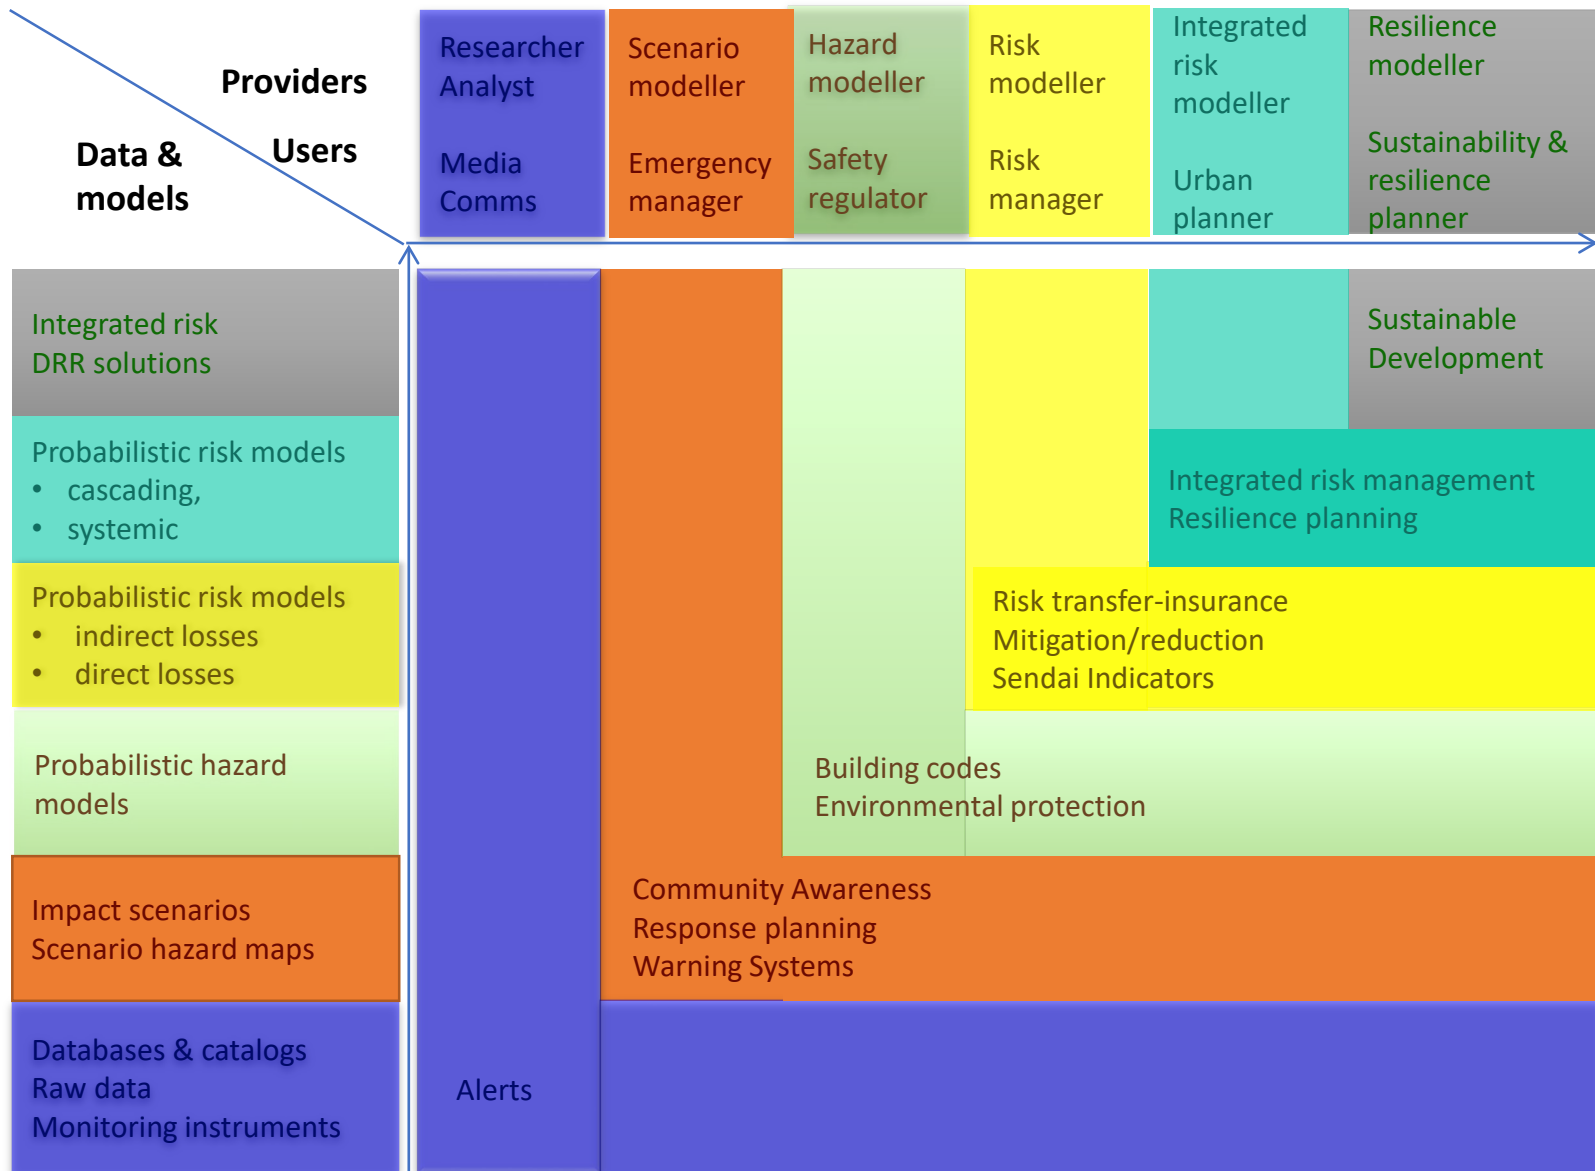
Providers

Data & models

Users

Researcher Analyst

Media Comms

Scenario modeller

Emergency manager

Hazard modeller

Safety regulator

Risk modeller

Risk manager

Integrated risk modeller

Urban planner

Resilience modeller

Sustainability & resilience planner

Integrated risk DRR solutions

Probabilistic risk models
• cascading,
• systemic

Probabilistic risk models
• indirect losses
• direct losses

Probabilistic hazard models

Impact scenarios Scenario hazard maps

Databases & catalogs Raw data Monitoring instruments

Sustainable Development

Integrated risk management Resilience planning

Risk transfer-insurance Mitigation/reduction Sendai Indicators

Building codes Environmental protection

Community Awareness Response planning Warning Systems

Alerts